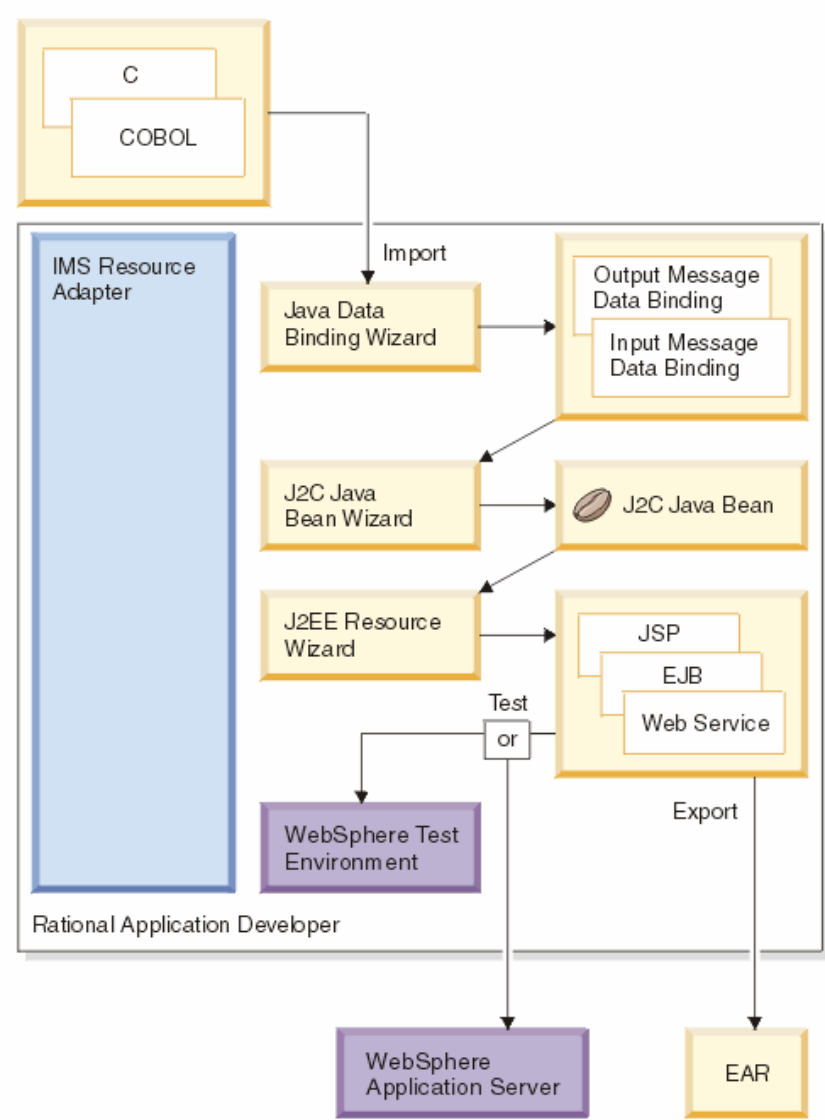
C
COBOL

IMS Resource Adapter

Import

Java Data Binding Wizard

Output Message Data Binding
Input Message Data Binding

J2C Java Bean Wizard

J2C Java Bean

J2EE Resource Wizard

JSP
EJB
Web Service

Test
or

WebSphere Test Environment

Export

Rational Application Developer

WebSphere Application Server

EAR